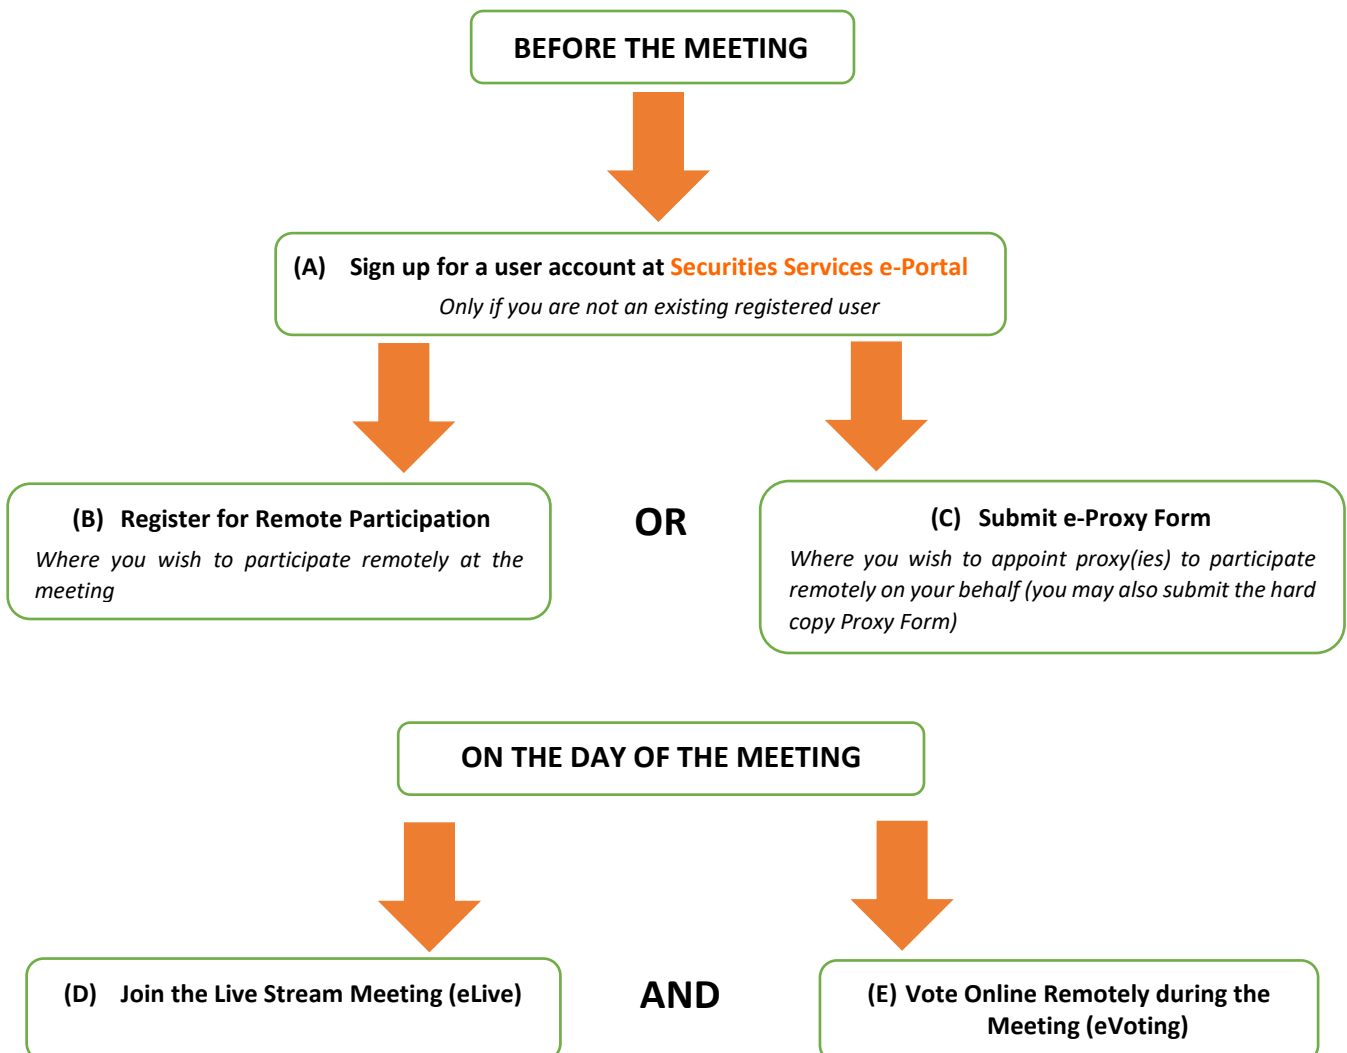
BEFORE THE MEETING

(A) Sign up for a user account at Securities Services e-Portal
Only if you are not an existing registered user

(B) Register for Remote Participation
Where you wish to participate remotely at the meeting

OR

(C) Submit e-Proxy Form
Where you wish to appoint proxy(ies) to participate remotely on your behalf (you may also submit the hard copy Proxy Form)

ON THE DAY OF THE MEETING

(D) Join the Live Stream Meeting (eLive)

AND

(E) Vote Online Remotely during the Meeting (eVoting)